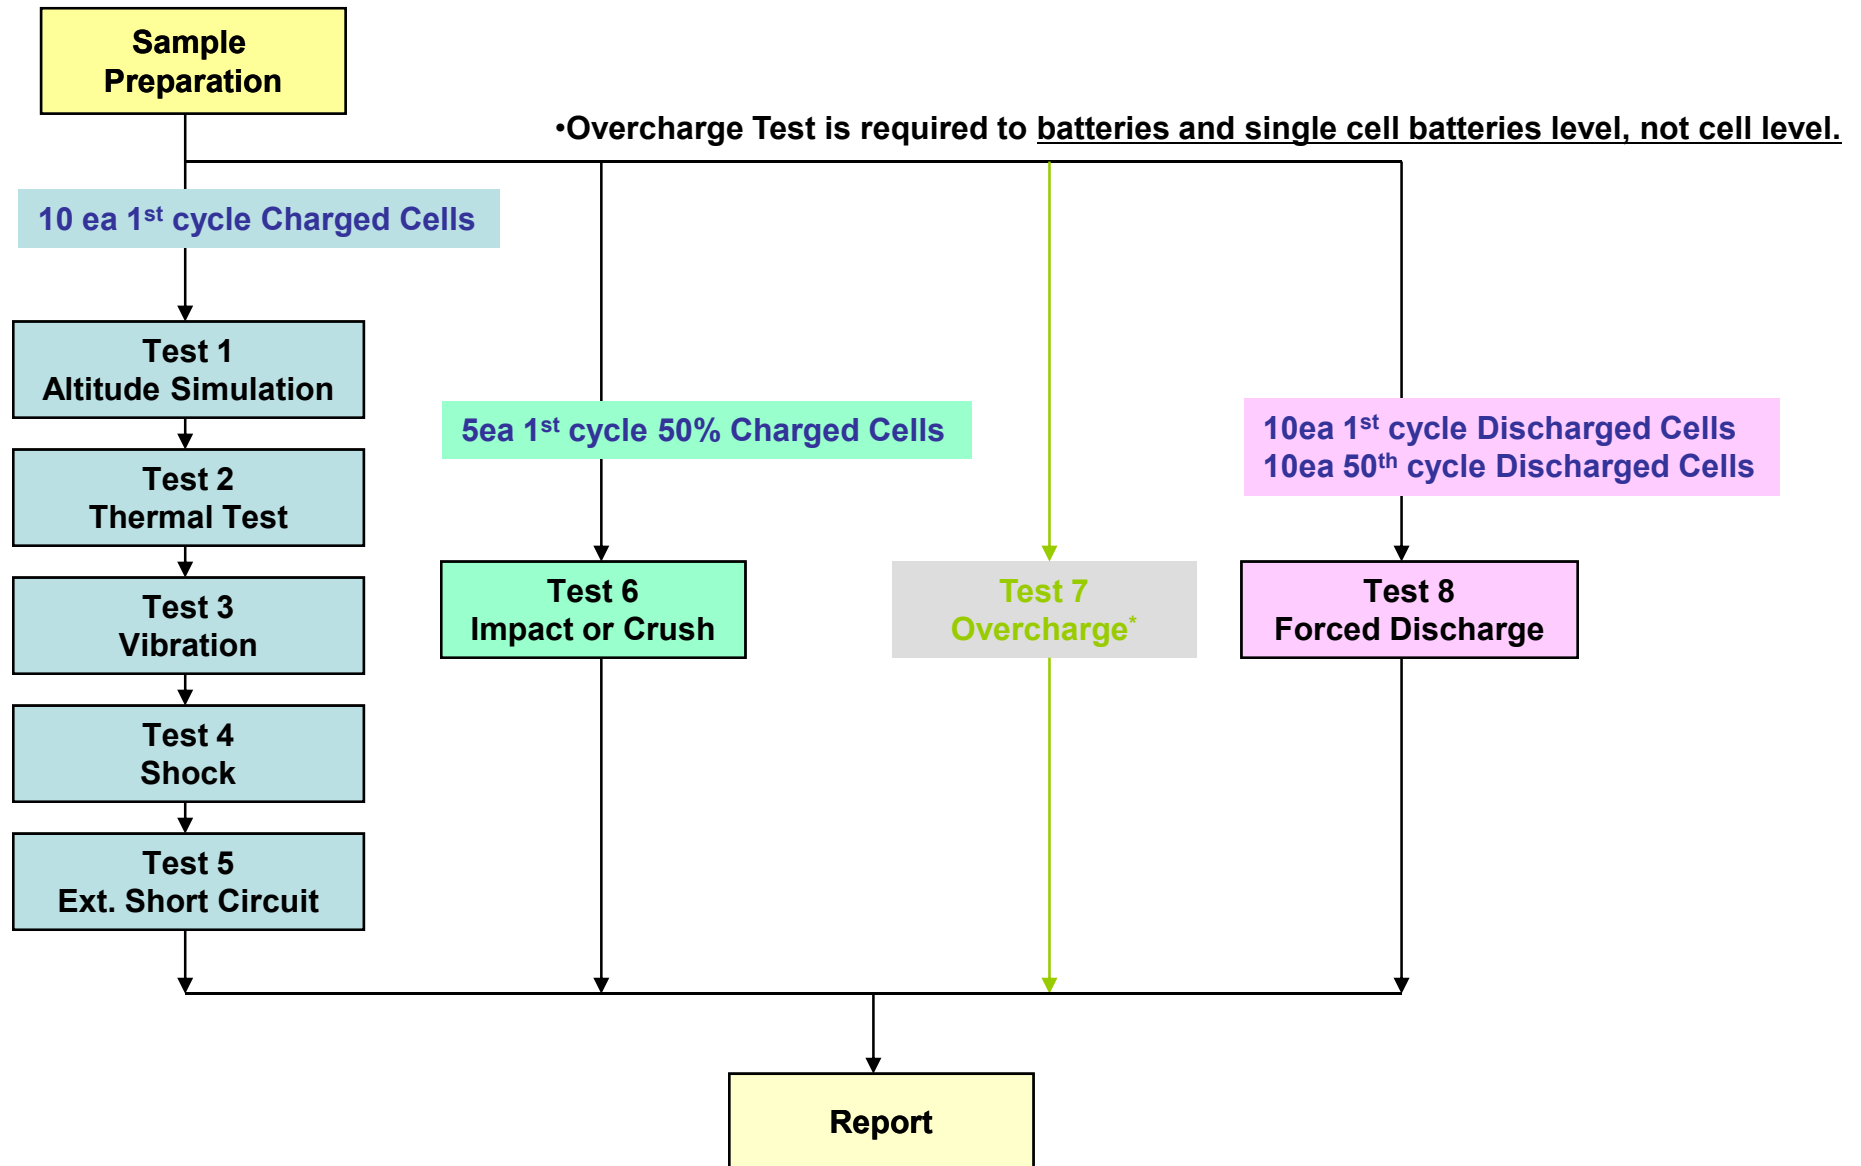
Sample Preparation

•Overcharge Test is required to batteries and single cell batteries level, not cell level.

10 ea 1$^{st}$ cycle Charged Cells

Test 1
Altitude Simulation

Test 2
Thermal Test

Test 3
Vibration

Test 4
Shock

Test 5
Ext. Short Circuit

5ea 1$^{st}$ cycle 50% Charged Cells

Test 6
Impact or Crush

Test 7
Overcharge$^{*}$

10ea 1$^{st}$ cycle Discharged Cells
10ea 50$^{th}$ cycle Discharged Cells

Test 8
Forced Discharge

Report